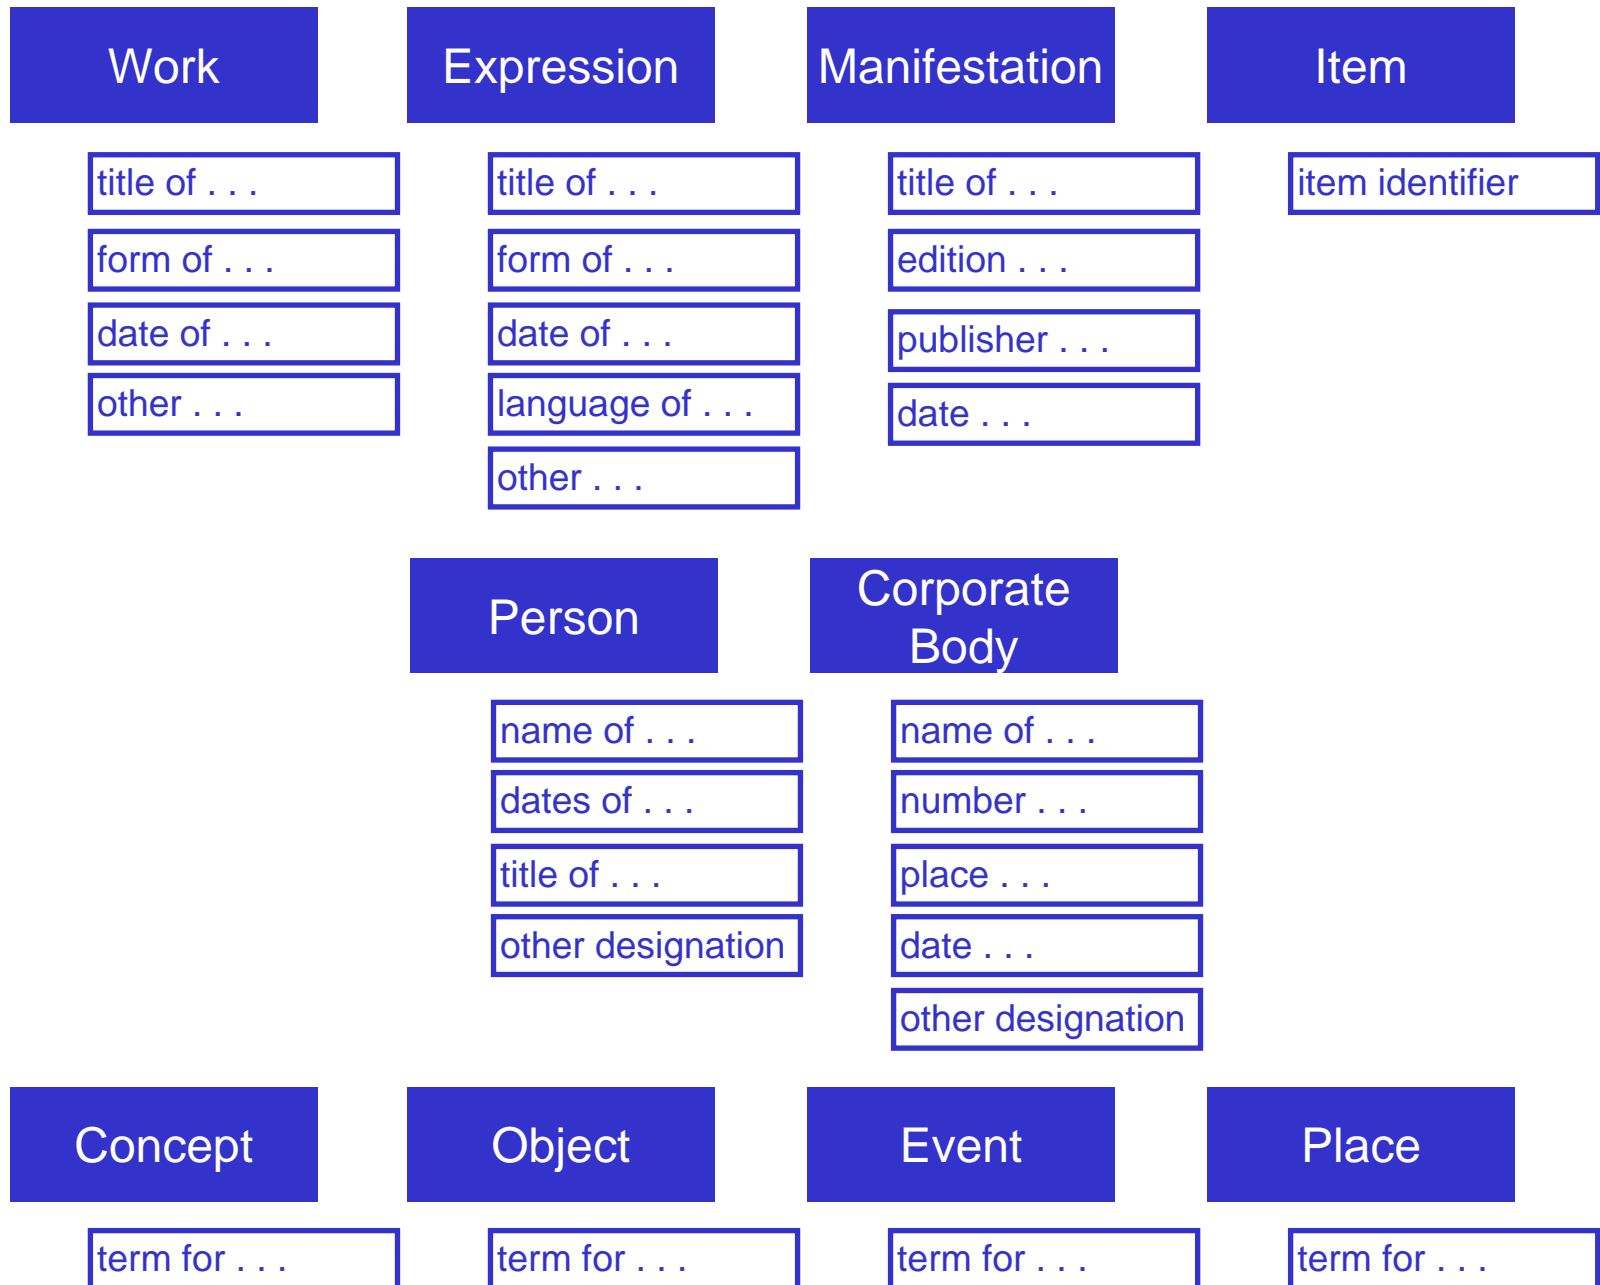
Work

title of . . .
form of . . .
date of . . .
other . . .

Expression

title of . . .
form of . . .
date of . . .
language of . . .
other . . .

Manifestation

title of . . .
edition . . .
publisher . . .
date . . .

Item

item identifier

Person

name of . . .
dates of . . .
title of . . .
other designation

Corporate Body

name of . . .
number . . .
place . . .
date . . .
other designation

Concept

term for . . .

Object

term for . . .

Event

term for . . .

Place

term for . . .